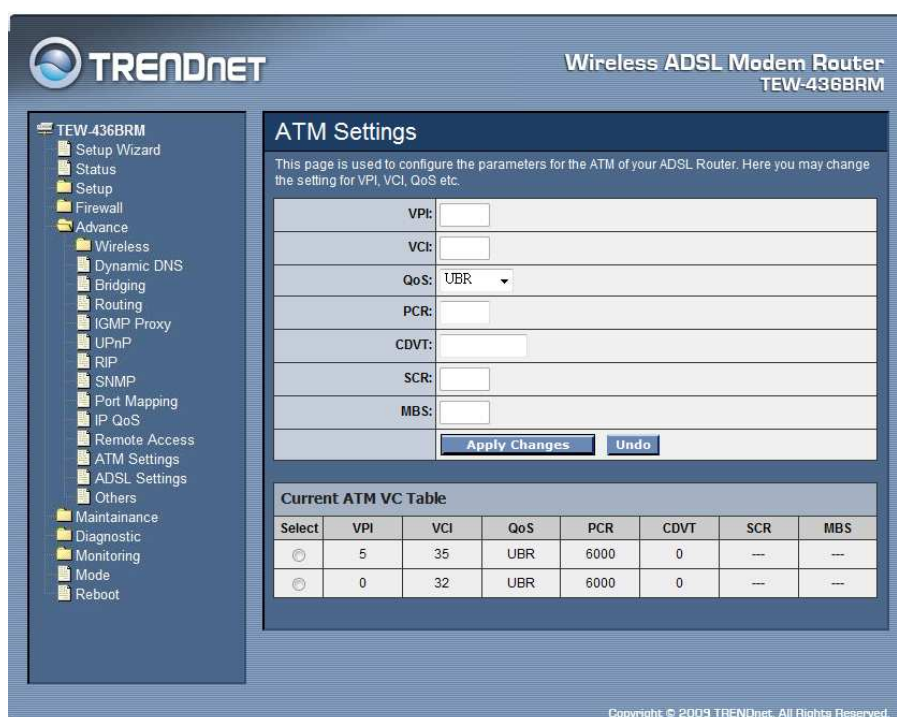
TRENDNET

Wireless ADSL Modem Router
TEW-436BRM

TEW-436BRM
Setup Wizard
Status
Setup
Firewall
Advance
Wireless
Dynamic DNS
Bridging
Routing
IGMP Proxy
UPnP
RIP
SNMP
Port Mapping
IP QoS
Remote Access
ATM Settings
ADSL Settings
Others
Maintainance
Diagnostic
Monitoring
Mode
Reboot

ATM Settings

This page is used to configure the parameters for the ATM of your ADSL Router. Here you may change the setting for VPI, VCI, QoS etc.

VPI:
VCI:
QoS: UBR
PCR:
CDVT:
SCR:
MBS:

Apply Changes Undo

Current ATM VC Table

| Select | VPI | VCI | QoS | PCR | CDVT | SCR | MBS |
|---|---|---|---|---|---|---|---|
| | 5 | 35 | UBR | 6000 | 0 | --- | --- |
| | 0 | 32 | UBR | 6000 | 0 | --- | --- |

Copyright © 2009 TRENDnet. All Rights Reserved.